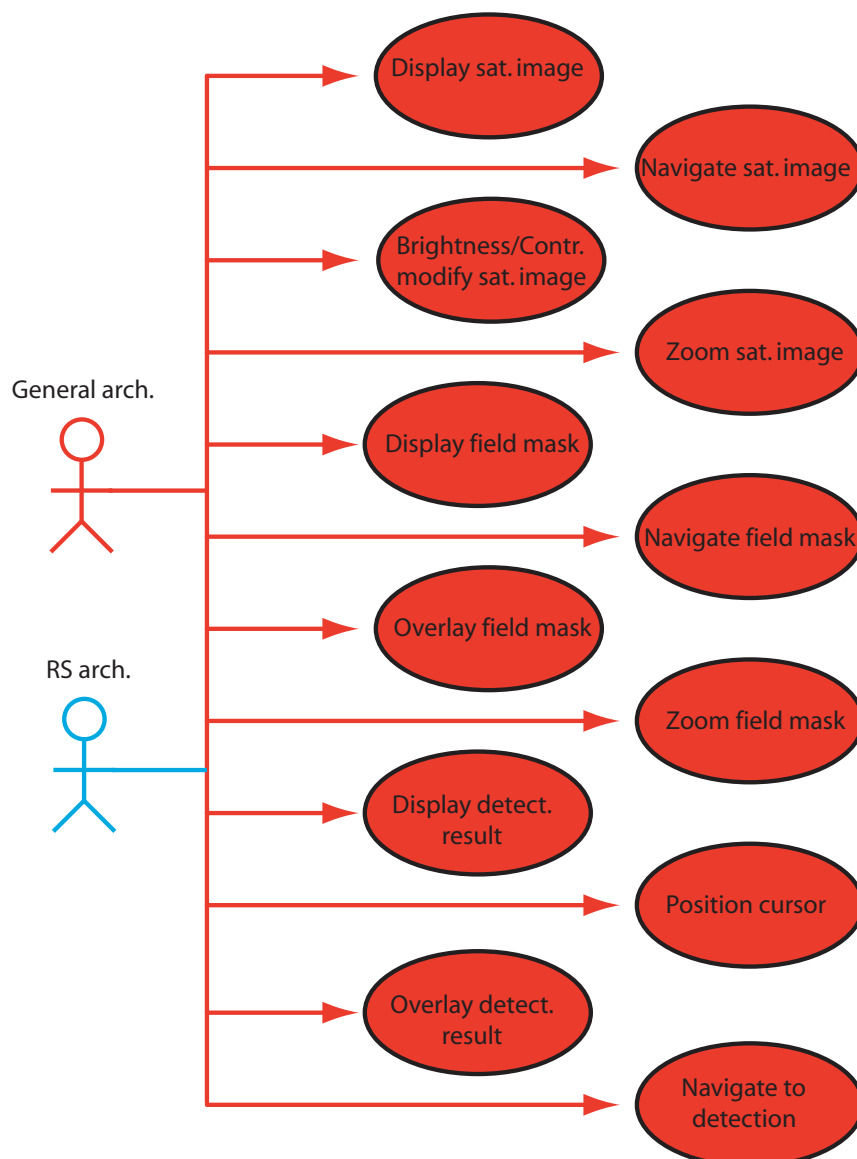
General arch.

RS arch.

Display sat. image

Navigate sat. image

Brightness/Contr. modify sat. image

Zoom sat. image

Display field mask

Navigate field mask

Overlay field mask

Zoom field mask

Display detect. result

Position cursor

Overlay detect. result

Navigate to detection